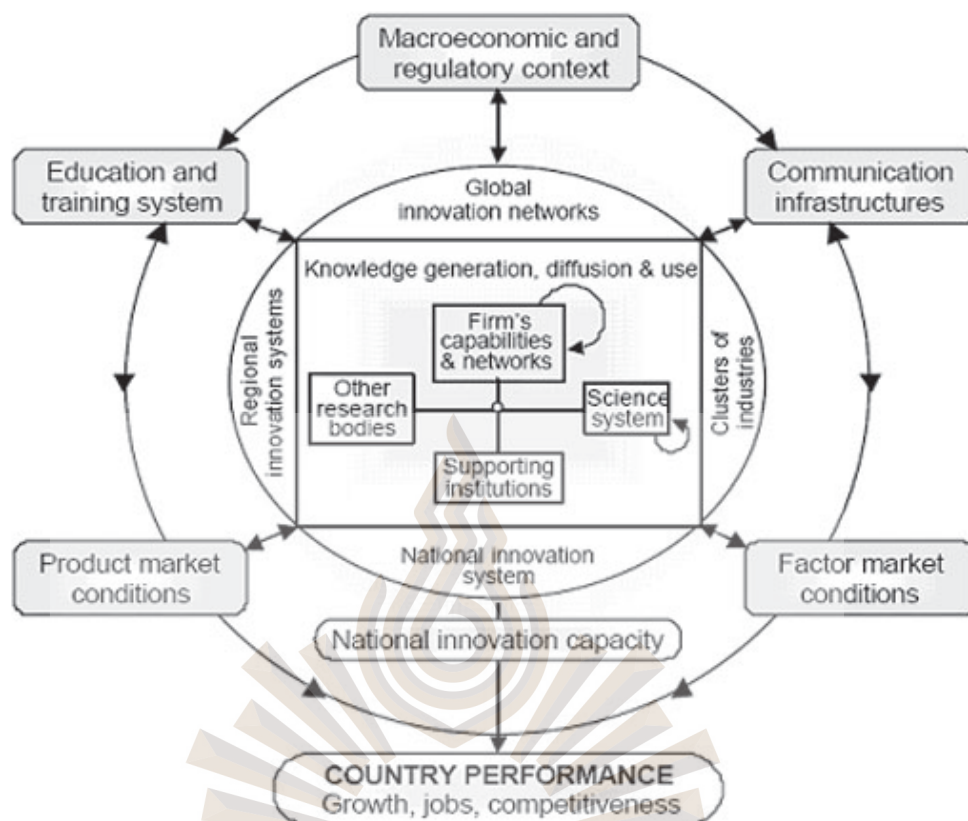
Macroeconomic and regulatory context

Education and training system

Communication infrastructures

Global innovation networks

Knowledge generation, diffusion & use

Regional innovation systems

Firm's capabilities & networks

Clusters of industries

Other research bodies

Science system

Supporting institutions

National innovation system

Product market conditions

Factor market conditions

National innovation capacity

COUNTRY PERFORMANCE
Growth, jobs, competitiveness